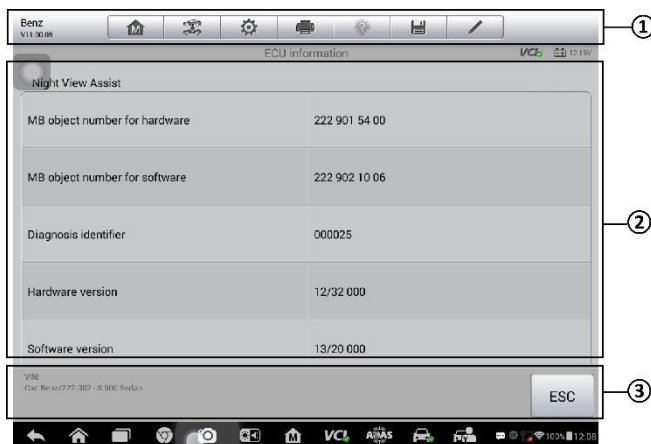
Benz
V11.00.89

ECU information

VCI 12.15V

Night View Assist

| | |
|---|---|
| MB object number for hardware | 222 901 54 00 |
| MB object number for software | 222 902 10 06 |
| Diagnosis identifier | 000025 |
| Hardware version | 12/32 000 |
| Software version | 13/20 000 |

VIN:
Car: Benz/222.182 - S 500 Sedan

ESC

①
②
③

VCI ADAS

100% 12:08